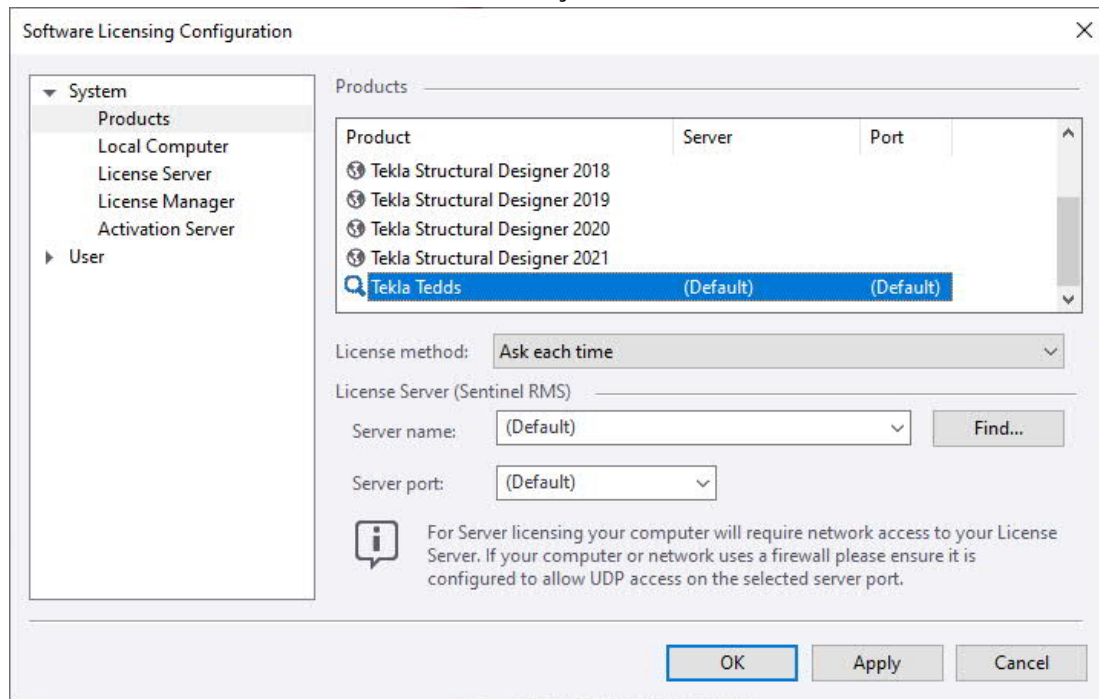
Software Licensing Configuration

×

System
Products
Local Computer
License Server
License Manager
Activation Server
User

Products

| Product | Server | Port |
|---|---|---|
| Tekla Structural Designer 2018 | | |
| Tekla Structural Designer 2019 | | |
| Tekla Structural Designer 2020 | | |
| Tekla Structural Designer 2021 | | |
| Tekla Tedds | (Default) | (Default) |

License method: Ask each time

License Server (Sentinel RMS)

Server name: (Default)

Find...

Server port: (Default)

For Server licensing your computer will require network access to your License Server. If your computer or network uses a firewall please ensure it is configured to allow UDP access on the selected server port.

OK

Apply

Cancel